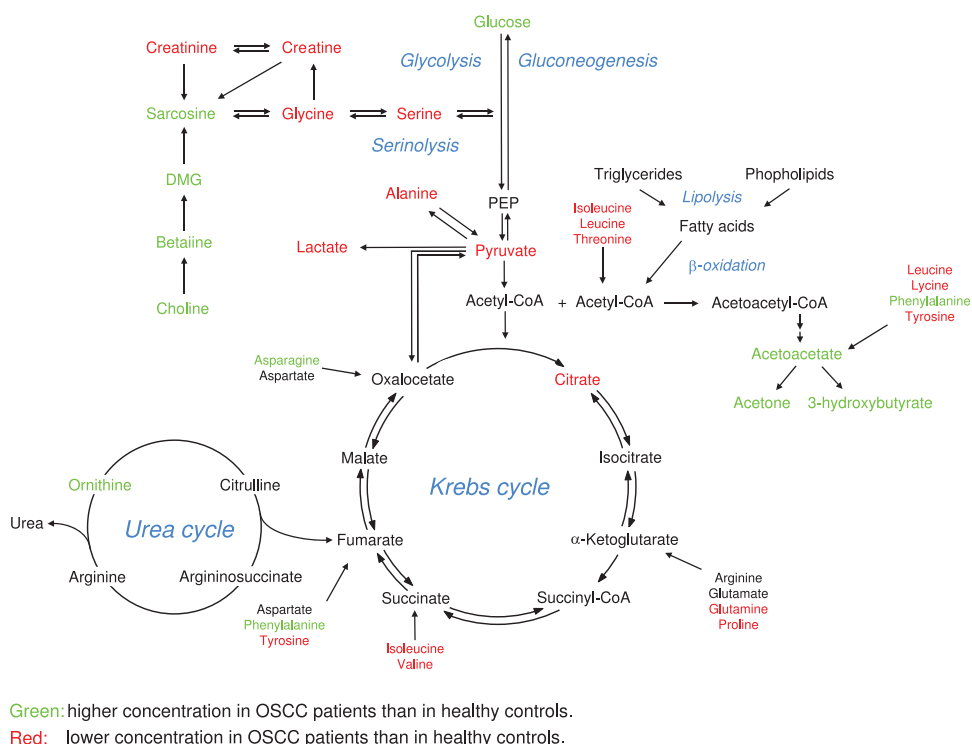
Glucose

Creatinine Creatine

Glycolysis Gluconeogenesis

Sarcosine Glycine Serine

Serinolysis

DMG

PEP

Triglycerides Phopholipids

Lipolysis

Alanine

Isoleucine
Leucine
Threonine

Fatty acids

Betaiine

Lactate Pyruvate

β-oxidation

Leucine
Lycine
Phenylalanine
Tyrosine

Choline

Acetyl-CoA + Acetyl-CoA Acetoacetyl-CoA

Asparagine
Aspartate

Oxalocetate Citrate

Acetoacetate

Acetone 3-hydroxybutyrate

Malate Isocitrate

Krebs cycle

Ornithine Citrulline

Urea

Urea cycle

Fumarate α-Ketoglutarate

Arginine Argininosuccinate

Arginine
Glutamate
Glutamine
Proline

Aspartate
Phenylalanine
Tyrosine

Succinate Succinyl-CoA

Isoleucine
Valine

Green: higher concentration in OSCC patients than in healthy controls.
Red: lower concentration in OSCC patients than in healthy controls.